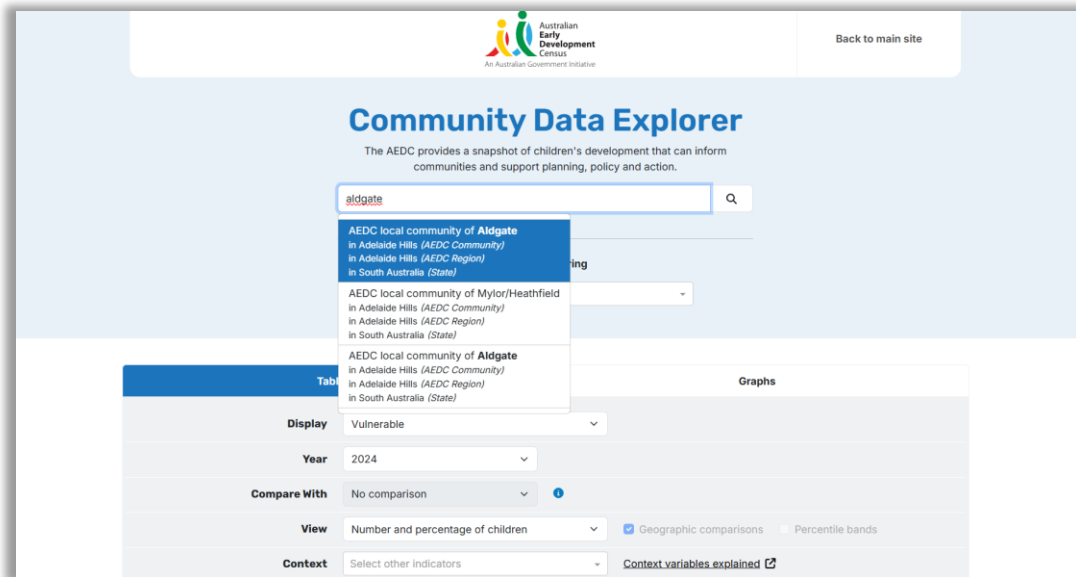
Australian Early Development Census
An Australian Government Initiative

Back to main site

Community Data Explorer

The AEDC provides a snapshot of children's development that can inform communities and support planning, policy and action.

aldgate

AEDC local community of Aldgate
in Adelaide Hills (AEDC Community)
in Adelaide Hills (AEDC Region)
in South Australia (State)

AEDC local community of Mylor/Heathfield
in Adelaide Hills (AEDC Community)
in Adelaide Hills (AEDC Region)
in South Australia (State)

AEDC local community of Aldgate
in Adelaide Hills (AEDC Community)
in Adelaide Hills (AEDC Region)
in South Australia (State)

ring

Tab

Graphs

Display Vulnerable

Year 2024

Compare With No comparison

View Number and percentage of children

Geographic comparisons

Percentile bands

Context Select other indicators

Context variables explained